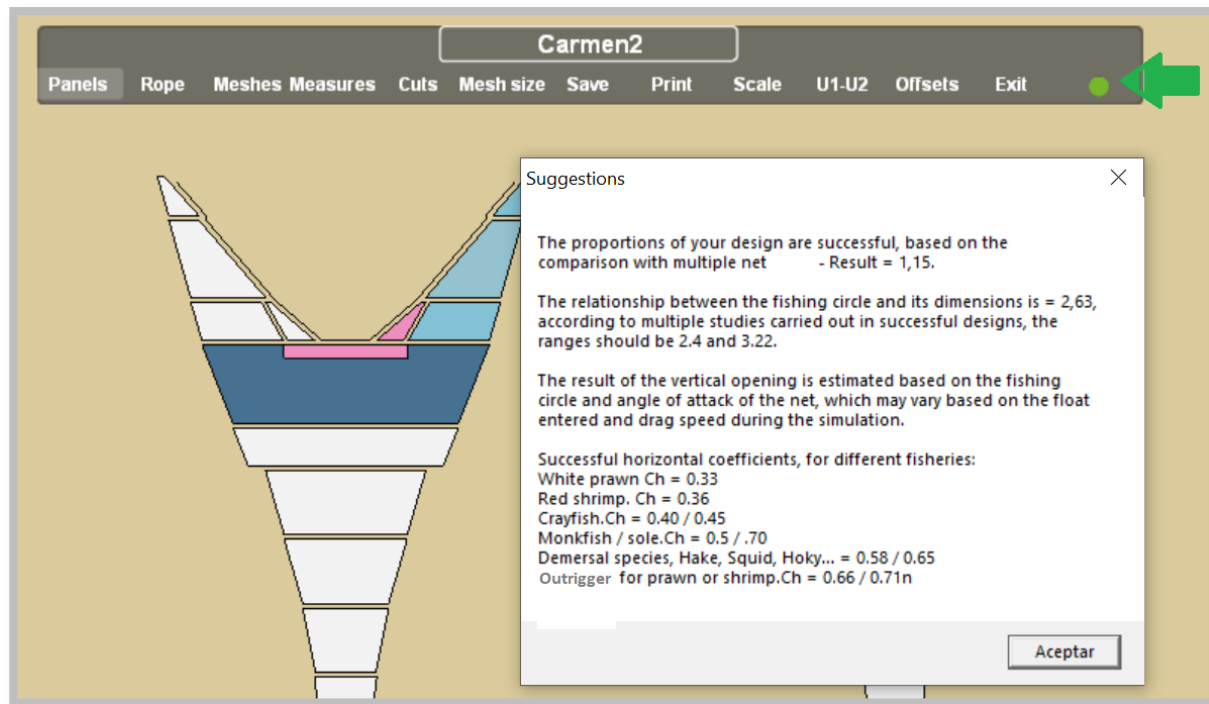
Carmen2

Panels Rope Meshes Measures Cuts Mesh size Save Print Scale U1-U2 Offsets Exit

Suggestions

The proportions of your design are successful, based on the comparison with multiple net - Result = 1,15.

The relationship between the fishing circle and its dimensions is = 2,63, according to multiple studies carried out in successful designs, the ranges should be 2.4 and 3.22.

The result of the vertical opening is estimated based on the fishing circle and angle of attack of the net, which may vary based on the float entered and drag speed during the simulation.

Successful horizontal coefficients, for different fisheries:
White prawn Ch = 0.33
Red shrimp. Ch = 0.36
Crayfish.Ch = 0.40 / 0.45
Monkfish / sole.Ch = 0.5 / .70
Demersal species, Hake, Squid, Hoky... = 0.58 / 0.65
Outrigger for prawn or shrimp.Ch = 0.66 / 0.71n

Aceptar